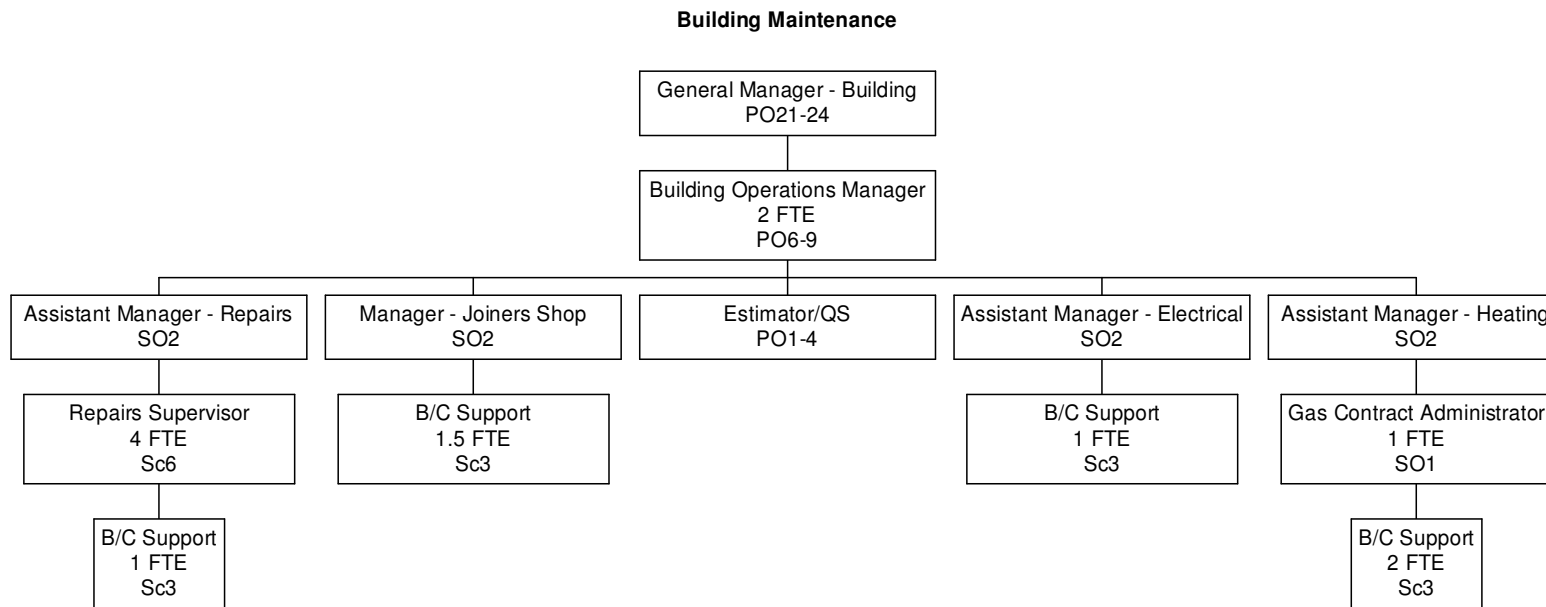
Building Maintenance

General Manager - Building
PO21-24

Building Operations Manager
2 FTE
PO6-9

Assistant Manager - Repairs
SO2

Repairs Supervisor
4 FTE
Sc6

B/C Support
1 FTE
Sc3

Manager - Joiners Shop
SO2

B/C Support
1.5 FTE
Sc3

Estimator/QS
PO1-4

Assistant Manager - Electrical
SO2

B/C Support
1 FTE
Sc3

Assistant Manager - Heating
SO2

Gas Contract Administrator
1 FTE
SO1

B/C Support
2 FTE
Sc3